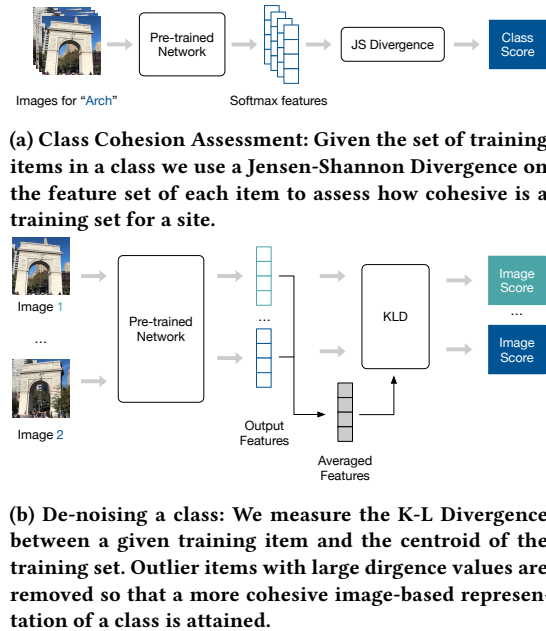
Images for "Arch"

Pre-trained Network

Softmax features

JS Divergence

Class Score

(a) Class Cohesion Assessment: Given the set of training items in a class we use a Jensen-Shannon Divergence on the feature set of each item to assess how cohesive is a training set for a site.

Image 1

...

Image 2

Pre-trained Network

...

Output Features

KLD

Averaged Features

Image Score

...

Image Score

(b) De-noising a class: We measure the K-L Divergence between a given training item and the centroid of the training set. Outlier items with large dirgence values are removed so that a more cohesive image-based representation of a class is attained.